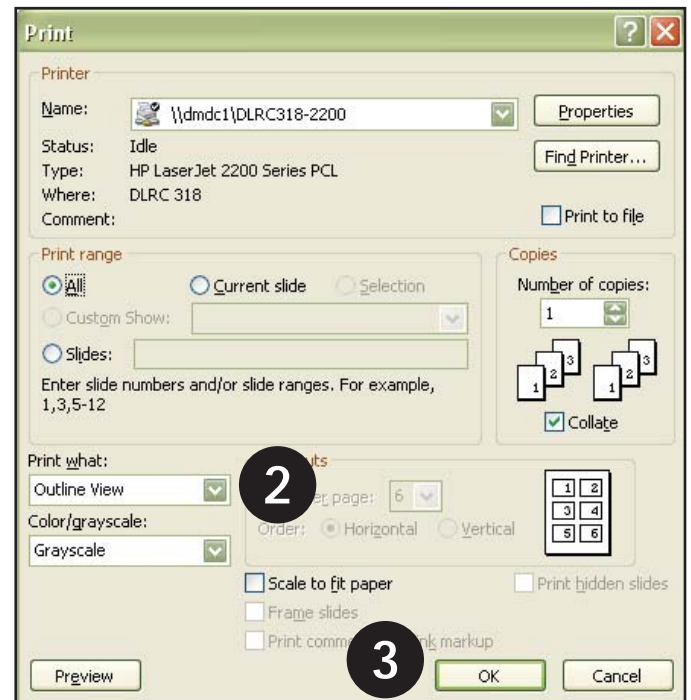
Print

Printer

Name: \\dmdc1\DLRC318-2200

Properties

Status: Idle
Type: HP LaserJet 2200 Series PCL
Where: DLRC 318
Comment:

Find Printer...

Print to file

Print range

All

Current slide

Selection

Custom Show:

Slides:

Enter slide numbers and/or slide ranges. For example, 1,3,5-12

Copies

Number of copies:

1

Collate

Print what:

Outline View

Color/grayscale:

Grayscale

2

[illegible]uts

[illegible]er page: 6

Order: Horizontal Vertical

1 2
3 4
5 6

Scale to fit paper

Frame slides

Print comm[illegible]nk markup

Print hidden slides

Preview

3

OK

Cancel